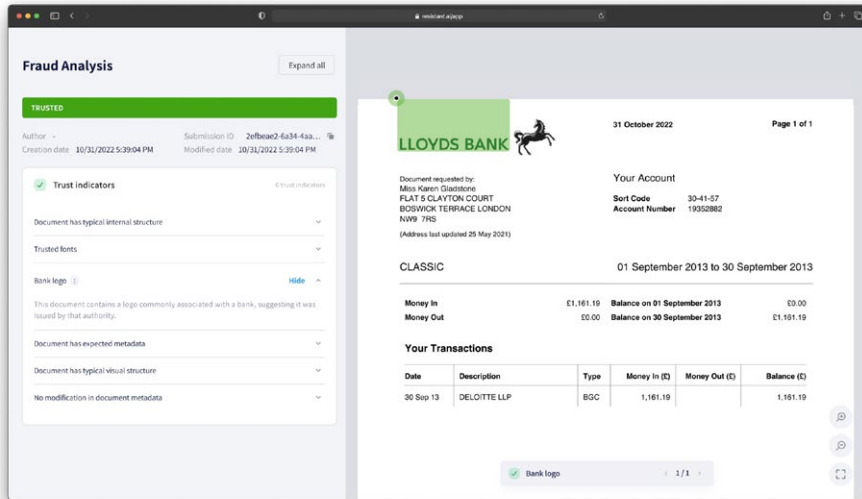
resistant.ai/app

Fraud Analysis

Expand all

TRUSTED

Author -
Creation date 10/31/2022 5:39:04 PM
Submission ID 2efbeae2-6a34-4aa...
Modified date 10/31/2022 5:39:04 PM

Trust indicators
6 trust indicators

Document has typical internal structure

Trusted fonts

Bank logo 1
Hide

This document contains a logo commonly associated with a bank, suggesting it was issued by that authority.

Document has expected metadata

Document has typical visual structure

No modification in document metadata

LLOYDS BANK

31 October 2022

Page 1 of 1

Document requested by:
Miss Karen Gladstone
FLAT 5 CLAYTON COURT
BOSWICK TERRACE LONDON
NW9 7RS
(Address last updated 25 May 2021)

Your Account
Sort Code 30-41-57
Account Number 19352882

CLASSIC

01 September 2013 to 30 September 2013

| Money In | £1,161.19 | Balance on 01 September 2013 | £0.00 |
|---|---|---|---|
| Money Out | £0.00 | Balance on 30 September 2013 | £1,161.19 |

Your Transactions

| Date | Description | Type | Money In (£) | Money Out (£) | Balance (£) |
|---|---|---|---|---|---|
| 30 Sep 13 | DELOITTE LLP | BGC | 1,161.19 | | 1,161.19 |

Bank logo

1/1